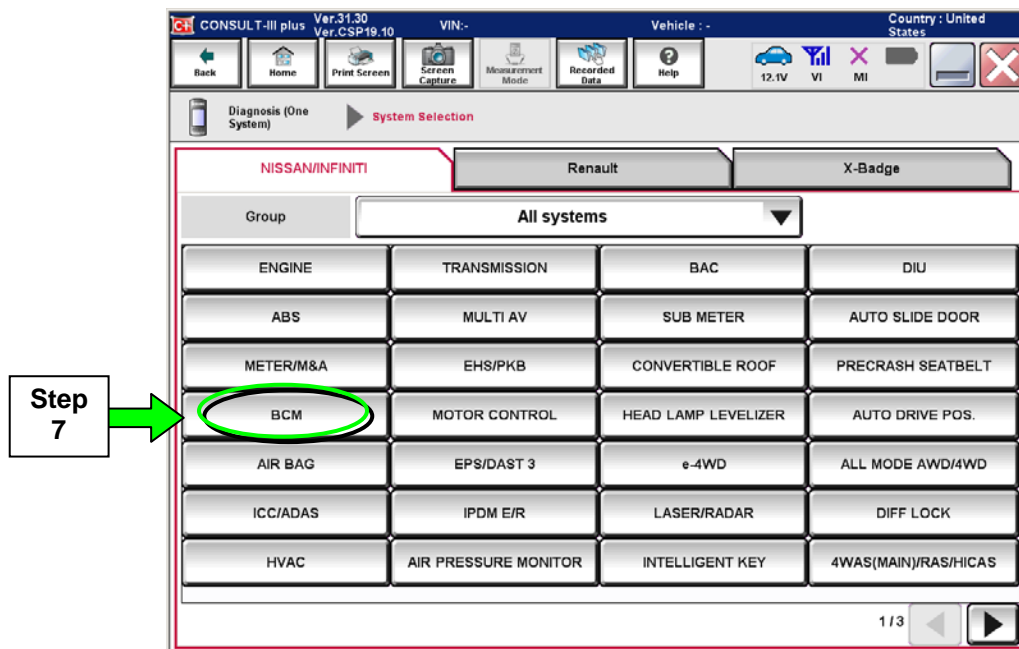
CONSULT-III plus Ver.31.30 Ver.CSP19.10 VIN:- Vehicle : - Country : United States

Back Home Print Screen Screen Capture Measurement Mode Recorded Data Help 12.1V VI MI

Diagnosis (One System) System Selection

NISSAN/INFINITI Renault X-Badge

Group All systems

| ENGINE | TRANSMISSION | BAC | DIU |
|---|---|---|---|
| ABS | MULTI AV | SUB METER | AUTO SLIDE DOOR |
| METER/M&A | EHS/PKB | CONVERTIBLE ROOF | PRECRASH SEATBELT |
| BCM | MOTOR CONTROL | HEAD LAMP LEVELIZER | AUTO DRIVE POS. |
| AIR BAG | EPS/DAST 3 | e-4WD | ALL MODE AWD/4WD |
| ICC/ADAS | IPDM E/R | LASER/RADAR | DIFF LOCK |
| HVAC | AIR PRESSURE MONITOR | INTELLIGENT KEY | 4WAS(MAIN)/RAS/HICAS |

1/3

Step 7